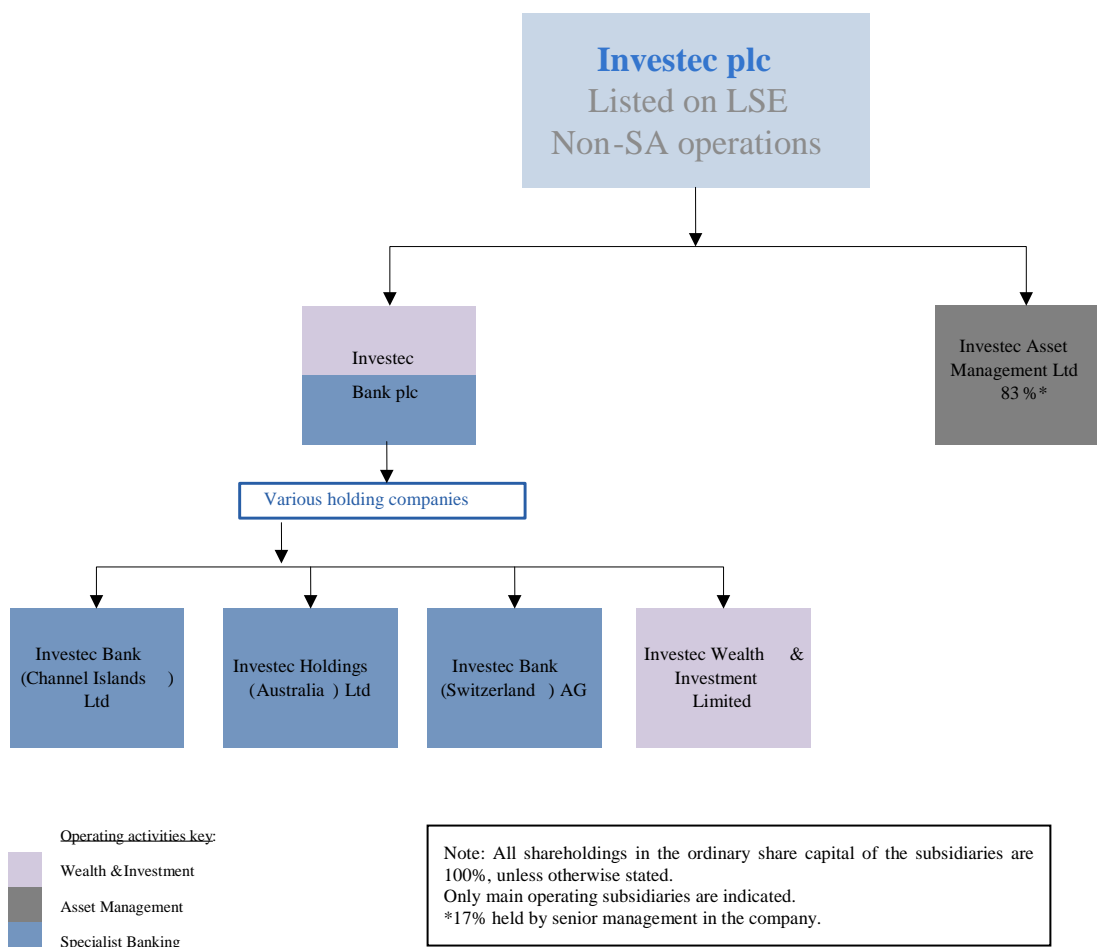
Investec plc
Listed on LSE
Non-SA operations

Investec Bank plc

Investec Asset Management Ltd 83 %*

Various holding companies

Investec Bank (Channel Islands) Ltd

Investec Holdings (Australia) Ltd

Investec Bank (Switzerland) AG

Investec Wealth & Investment Limited

Operating activities key:
Wealth & Investment
Asset Management
Specialist Banking

Note: All shareholdings in the ordinary share capital of the subsidiaries are 100%, unless otherwise stated.
Only main operating subsidiaries are indicated.
*17% held by senior management in the company.